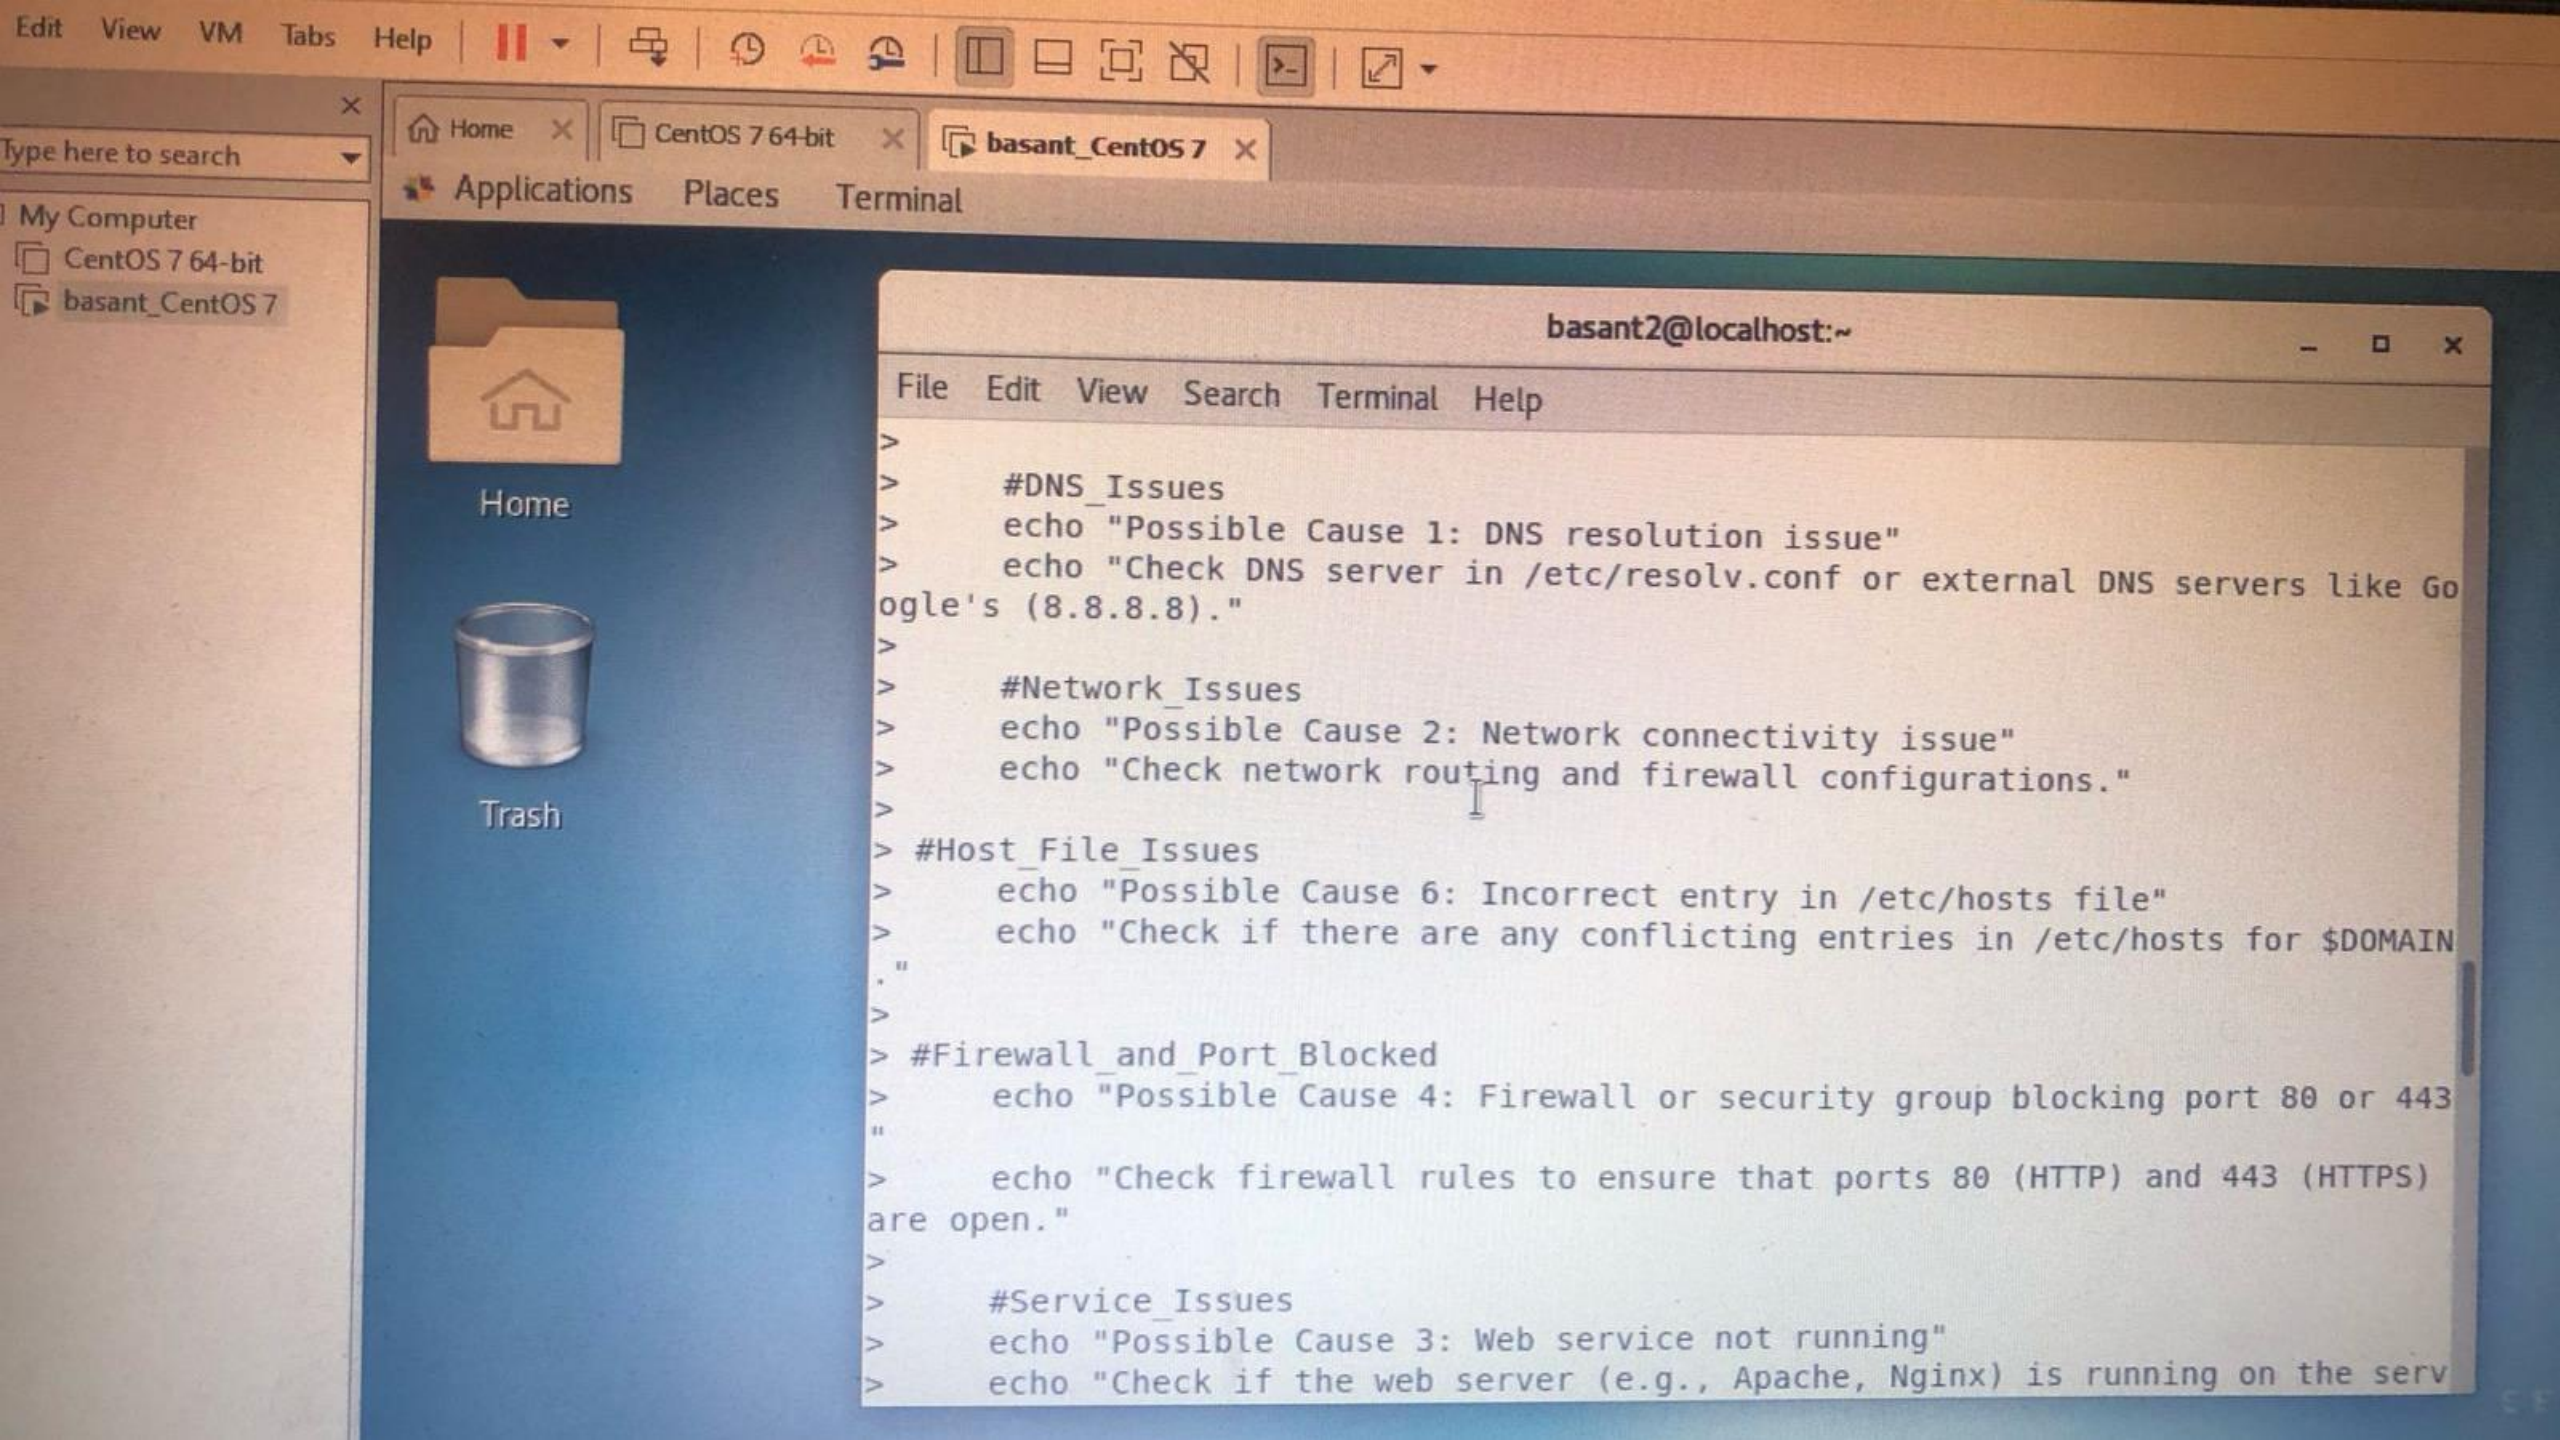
Edit View VM Tabs Help

Type here to search

My Computer
CentOS 7 64-bit
basant_CentOS 7

Home × CentOS 7 64-bit × basant_CentOS 7 ×

Applications Places Terminal

Home

Trash

basant2@localhost:~

File Edit View Search Terminal Help

>
> #DNS_Issues
> echo "Possible Cause 1: DNS resolution issue"
> echo "Check DNS server in /etc/resolv.conf or external DNS servers like Google's (8.8.8.8)."
>
> #Network_Issues
> echo "Possible Cause 2: Network connectivity issue"
> echo "Check network routing and firewall configurations."
>
> #Host_File_Issues
> echo "Possible Cause 6: Incorrect entry in /etc/hosts file"
> echo "Check if there are any conflicting entries in /etc/hosts for $DOMAIN."
>
> #Firewall_and_Port_Blocked
> echo "Possible Cause 4: Firewall or security group blocking port 80 or 443"
> echo "Check firewall rules to ensure that ports 80 (HTTP) and 443 (HTTPS) are open."
>
> #Service_Issues
> echo "Possible Cause 3: Web service not running"
> echo "Check if the web server (e.g., Apache, Nginx) is running on the serv